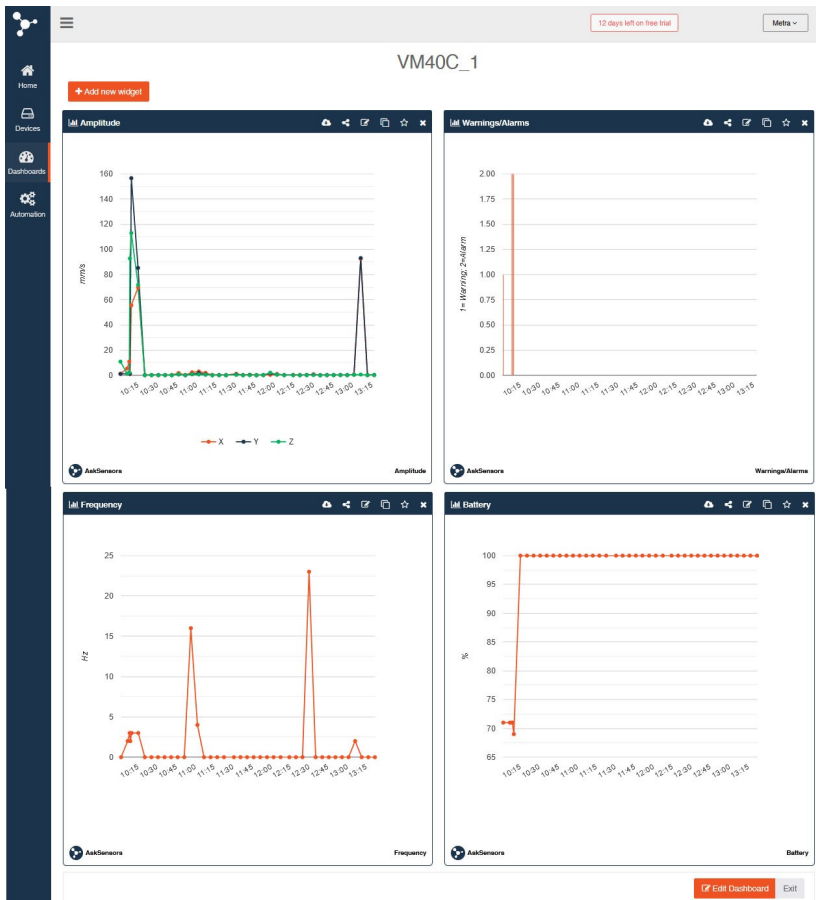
Home
Devices
Dashboards
Automation

12 days left on free trial
Metra

VM40C_1

+ Add new widget

Amplitude

160
140
120
100
80
60
40
20
0
mm/s
10:15 10:30 10:45 11:00 11:15 11:30 11:45 12:00 12:15 12:30 12:45 13:00 13:15
X Y Z

AskSensors
Amplitude

Warnings/Alarms

2.00
1.75
1.50
1.25
1.00
0.75
0.50
0.25
0.00
1= Warning, 2=Alarm
10:15 10:30 10:45 11:00 11:15 11:30 11:45 12:00 12:15 12:30 12:45 13:00 13:15

AskSensors
Warnings/Alarms

Frequency

25
20
15
10
5
0
Hz
10:15 10:30 10:45 11:00 11:15 11:30 11:45 12:00 12:15 12:30 12:45 13:00 13:15

AskSensors
Frequency

Battery

100
95
90
85
80
75
70
65
%
10:15 10:30 10:45 11:00 11:15 11:30 11:45 12:00 12:15 12:30 12:45 13:00 13:15

AskSensors
Battery

Edit Dashboard
Exit